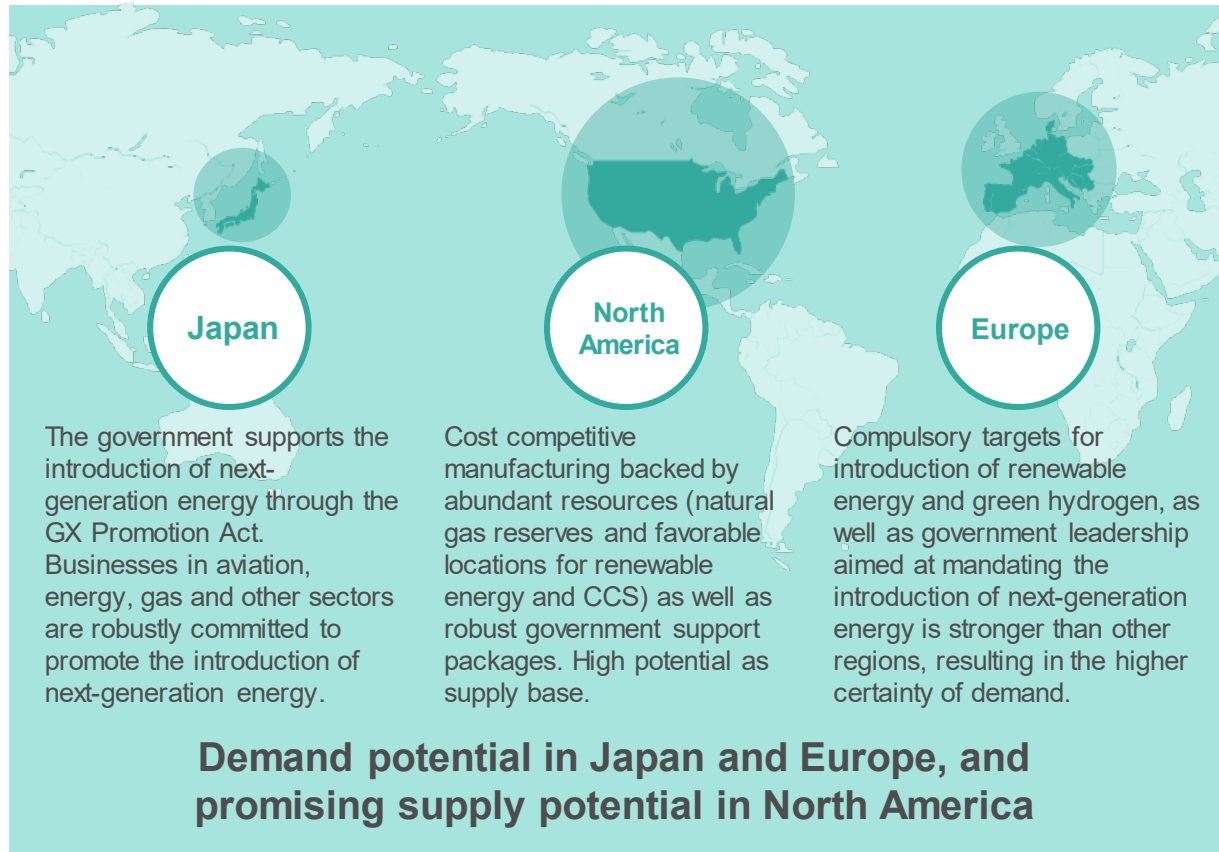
Japan

The government supports the introduction of next-generation energy through the GX Promotion Act. Businesses in aviation, energy, gas and other sectors are robustly committed to promote the introduction of next-generation energy.

North America

Cost competitive manufacturing backed by abundant resources (natural gas reserves and favorable locations for renewable energy and CCS) as well as robust government support packages. High potential as supply base.

Europe

Compulsory targets for introduction of renewable energy and green hydrogen, as well as government leadership aimed at mandating the introduction of next-generation energy is stronger than other regions, resulting in the higher certainty of demand.

Demand potential in Japan and Europe, and promising supply potential in North America